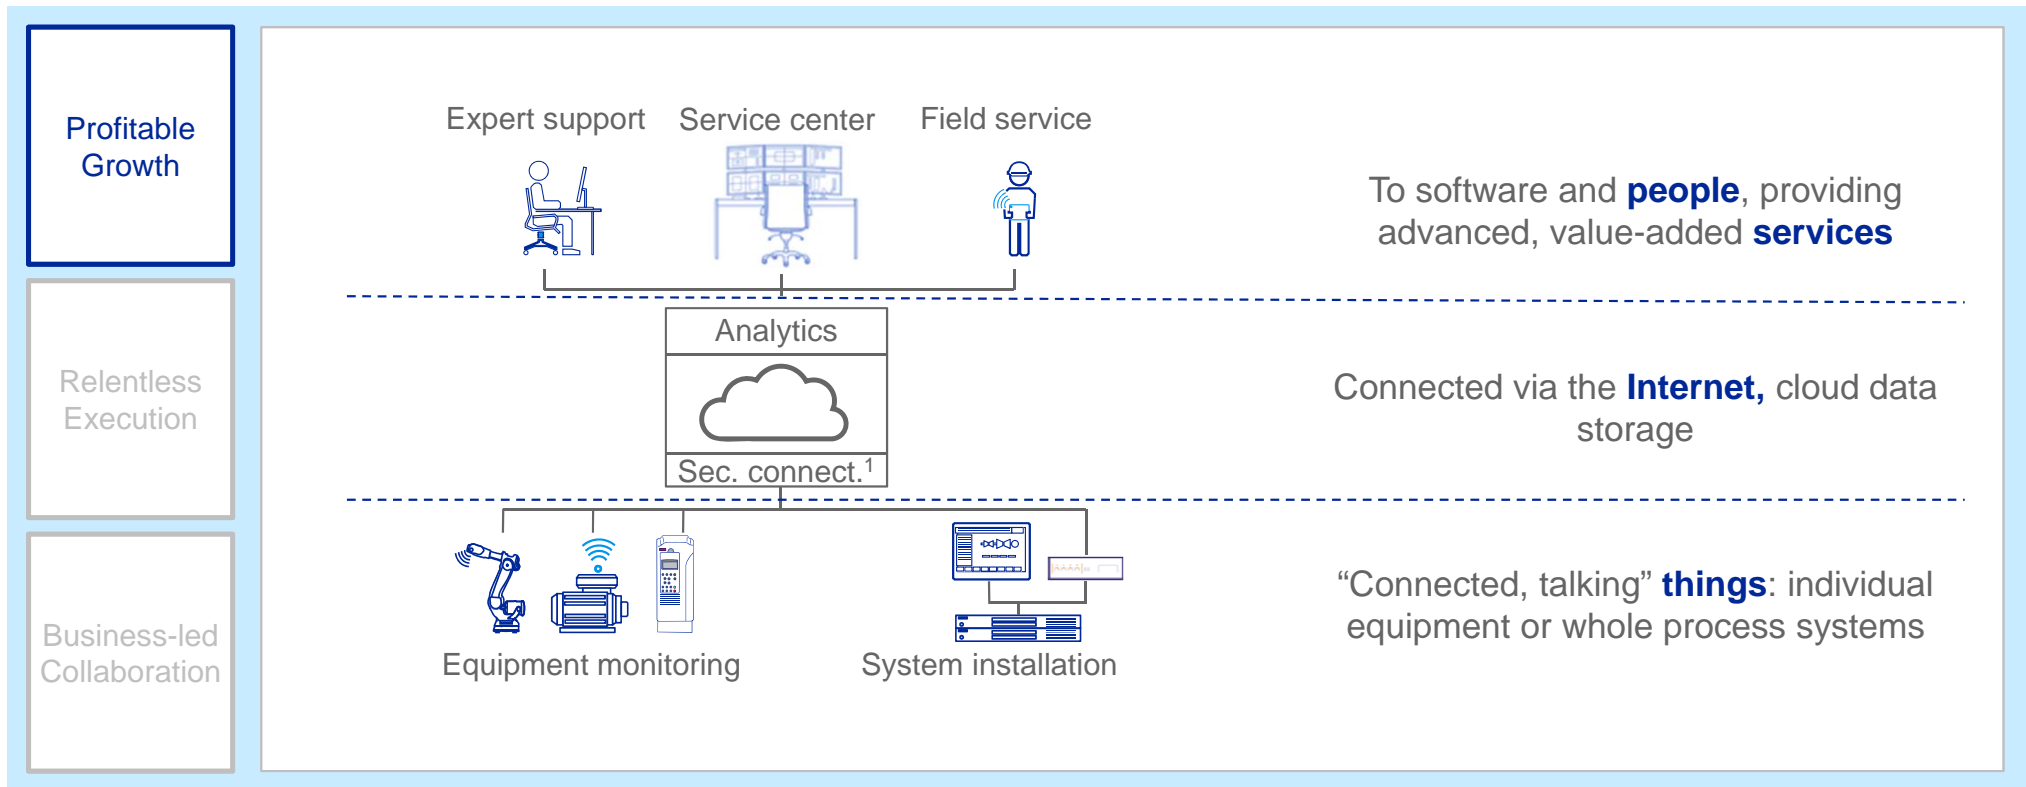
Profitable Growth

Relentless Execution

Business-led Collaboration

Expert support

Service center

Field service

To software and **people**, providing advanced, value-added **services**

Analytics

Sec. connect.$^1$

Connected via the **Internet,** cloud data storage

Equipment monitoring

System installation

“Connected, talking” **things**: individual equipment or whole process systems